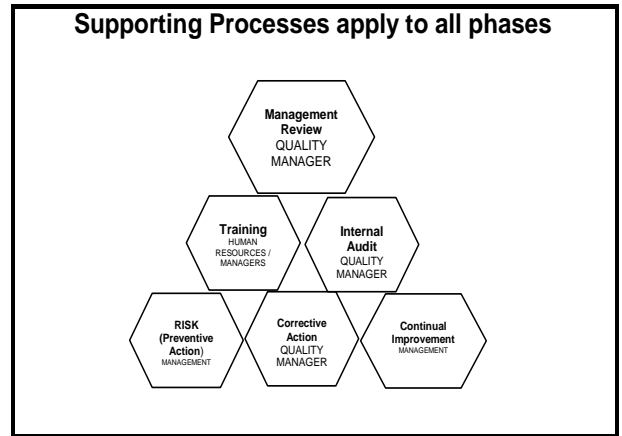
Supporting Processes apply to all phases

Management Review
QUALITY MANAGER

Training
HUMAN RESOURCES / MANAGERS

Internal Audit
QUALITY MANAGER

RISK (Preventive Action)
MANAGEMENT

Corrective Action
QUALITY MANAGER

Continual Improvement
MANAGEMENT